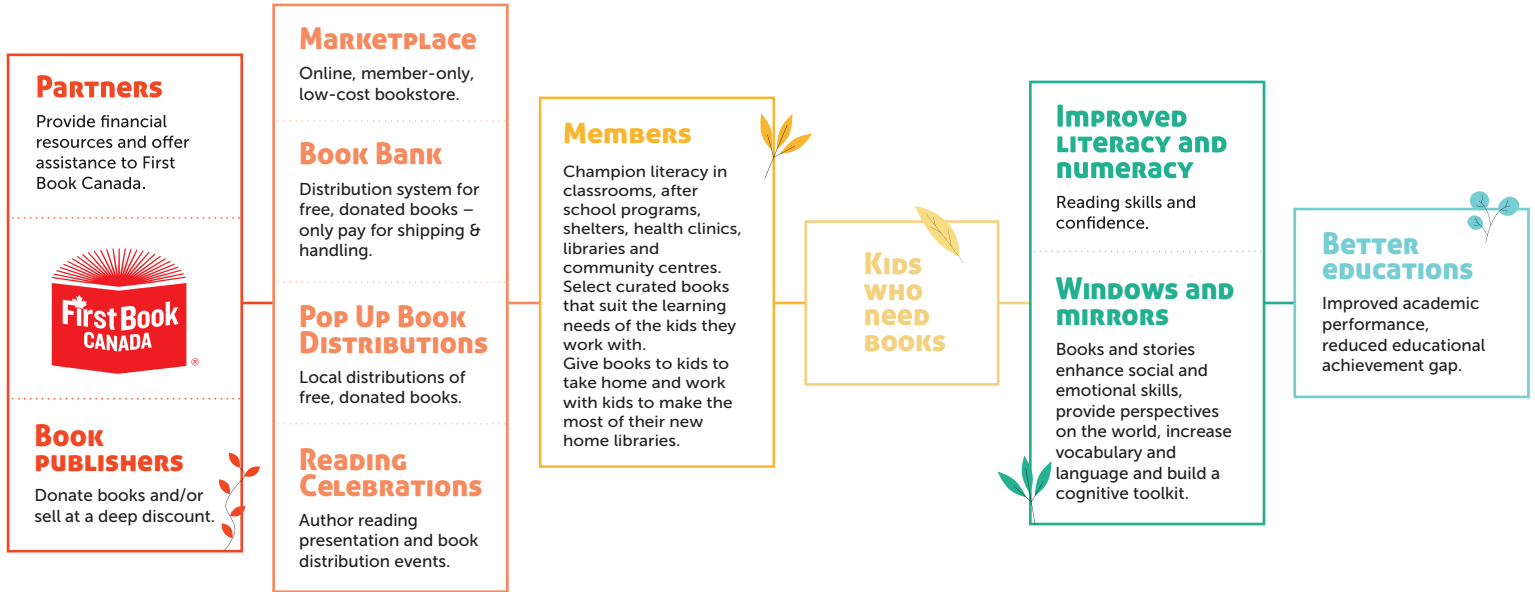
Partners
Provide financial resources and offer assistance to First Book Canada.

First Book CANADA ®

Book publishers
Donate books and/or sell at a deep discount.

Marketplace
Online, member-only, low-cost bookstore.

Book Bank
Distribution system for free, donated books – only pay for shipping & handling.

Pop Up Book Distributions
Local distributions of free, donated books.

Reading Celebrations
Author reading presentation and book distribution events.

Members
Champion literacy in classrooms, after school programs, shelters, health clinics, libraries and community centres.
Select curated books that suit the learning needs of the kids they work with.
Give books to kids to take home and work with kids to make the most of their new home libraries.

Kids who need books

Improved literacy and numeracy
Reading skills and confidence.

Windows and mirrors
Books and stories enhance social and emotional skills, provide perspectives on the world, increase vocabulary and language and build a cognitive toolkit.

Better educations
Improved academic performance, reduced educational achievement gap.